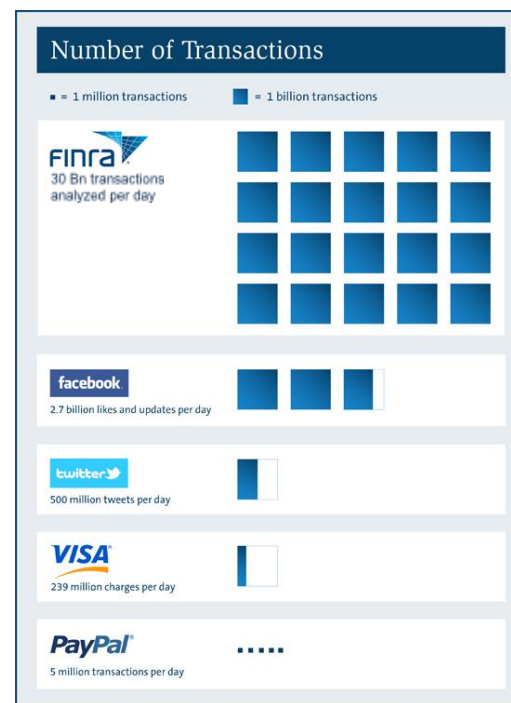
Number of Transactions

= 1 million transactions
= 1 billion transactions

FINRA
30 Bn transactions analyzed per day

facebook
2.7 billion likes and updates per day

twitter
500 million tweets per day

VISA
239 million charges per day

PayPal
5 million transactions per day